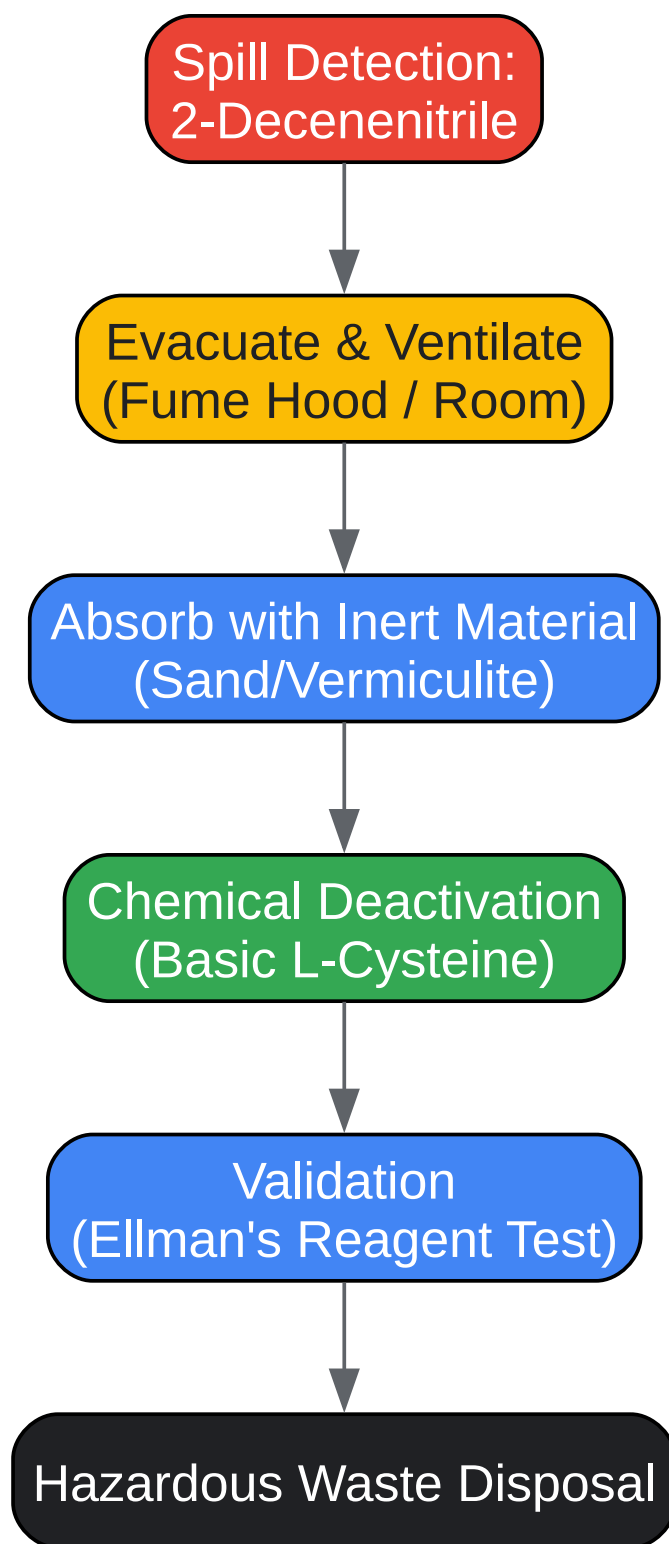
Spill Detection: 2-Decenenitrile

Evacuate & Ventilate (Fume Hood / Room)

Absorb with Inert Material (Sand/Vermiculite)

Chemical Deactivation (Basic L-Cysteine)

Validation (Ellman's Reagent Test)

Hazardous Waste Disposal